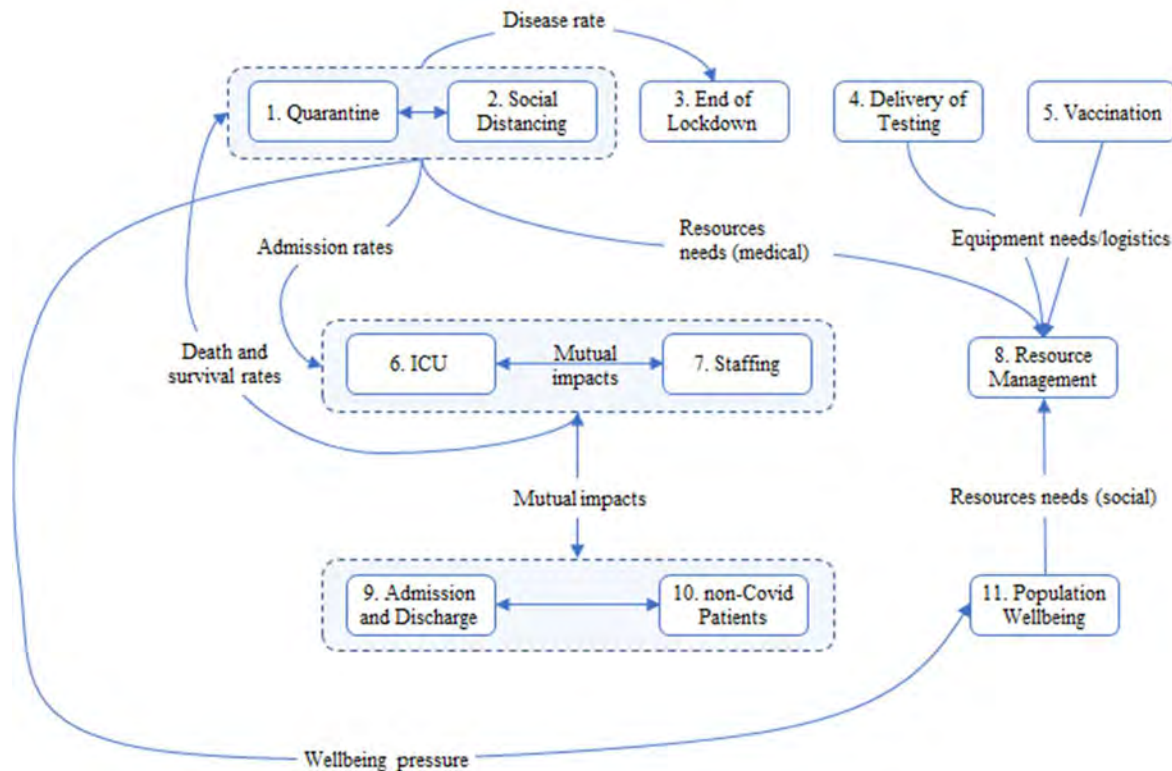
Disease rate

1. Quarantine

2. Social Distancing

3. End of Lockdown

4. Delivery of Testing

5. Vaccination

Resources needs (medical)

Equipment needs/logistics

Admission rates

Death and survival rates

6. ICU

Mutual impacts

7. Staffing

8. Resource Management

Mutual impacts

Resources needs (social)

9. Admission and Discharge

10. non-Covid Patients

11. Population Wellbeing

Wellbeing pressure